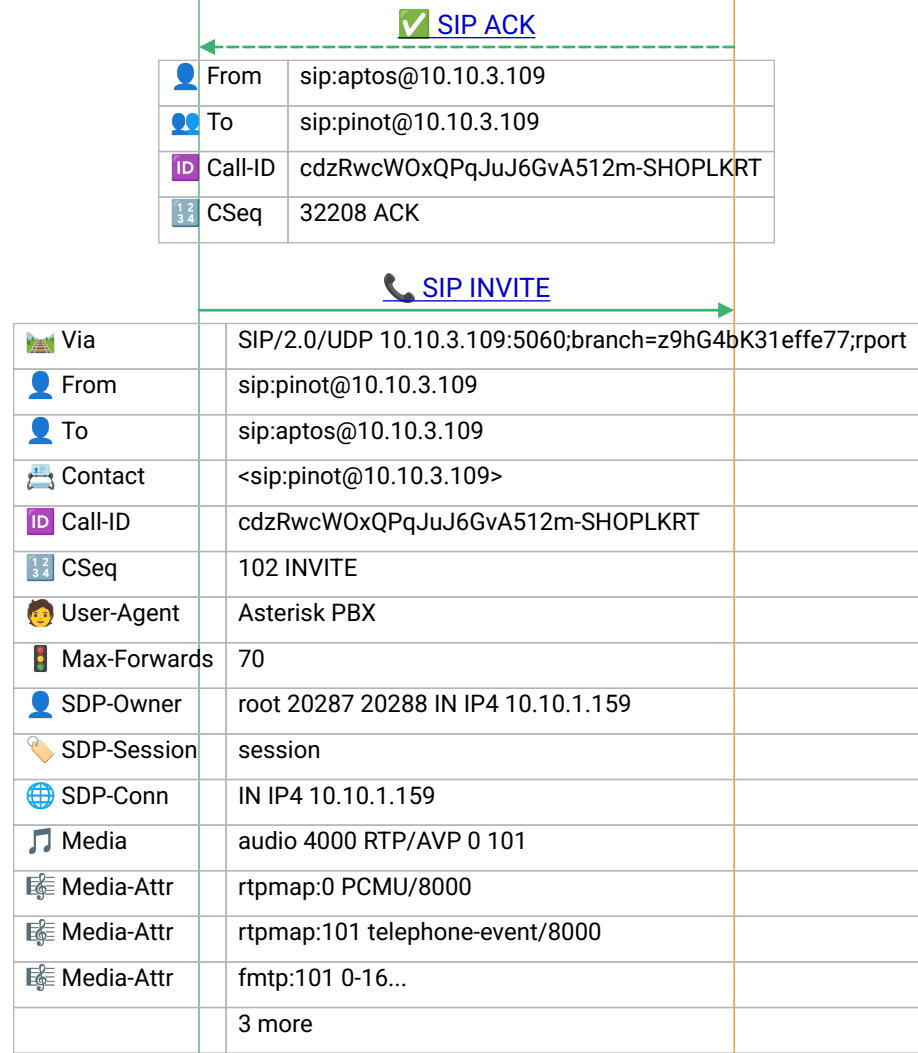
✅ SIP ACK

| | |
|---|---|
| 👤 From | sip:aptos@10.10.3.109 |
| 👥 To | sip:pinot@10.10.3.109 |
| 🆔 Call-ID | cdzRwcWOxQPqJuJ6GvA512m-SHOPLKRT |
| 🔢 CSeq | 32208 ACK |

📞 SIP INVITE

| | |
|---|---|
| 🛤️ Via | SIP/2.0/UDP 10.10.3.109:5060;branch=z9hG4bK31effe77;rport |
| 👤 From | sip:pinot@10.10.3.109 |
| 👤 To | sip:aptos@10.10.3.109 |
| 📇 Contact | <sip:pinot@10.10.3.109> |
| 🆔 Call-ID | cdzRwcWOxQPqJuJ6GvA512m-SHOPLKRT |
| 🔢 CSeq | 102 INVITE |
| 🧑 User-Agent | Asterisk PBX |
| 🚦 Max-Forwards | 70 |
| 👤 SDP-Owner | root 20287 20288 IN IP4 10.10.1.159 |
| 🏷️ SDP-Session | session |
| 🌐 SDP-Conn | IN IP4 10.10.1.159 |
| 🎵 Media | audio 4000 RTP/AVP 0 101 |
| 🎼 Media-Attr | rtpmap:0 PCMU/8000 |
| 🎼 Media-Attr | rtpmap:101 telephone-event/8000 |
| 🎼 Media-Attr | fmtp:101 0-16... |
| | 3 more |